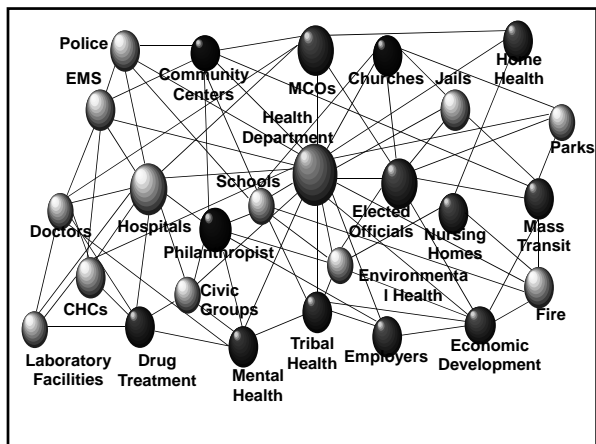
Police
Community Centers
MCOs
Churches
Home Health
EMS
Jails
Health Department
Parks
Schools
Doctors
Hospitals
Elected Officials
Nursing Homes
Mass Transit
Philanthropist
Environmental Health
CHCs
Civic Groups
Fire
Laboratory Facilities
Drug Treatment
Mental Health
Tribal Health
Employers
Economic Development